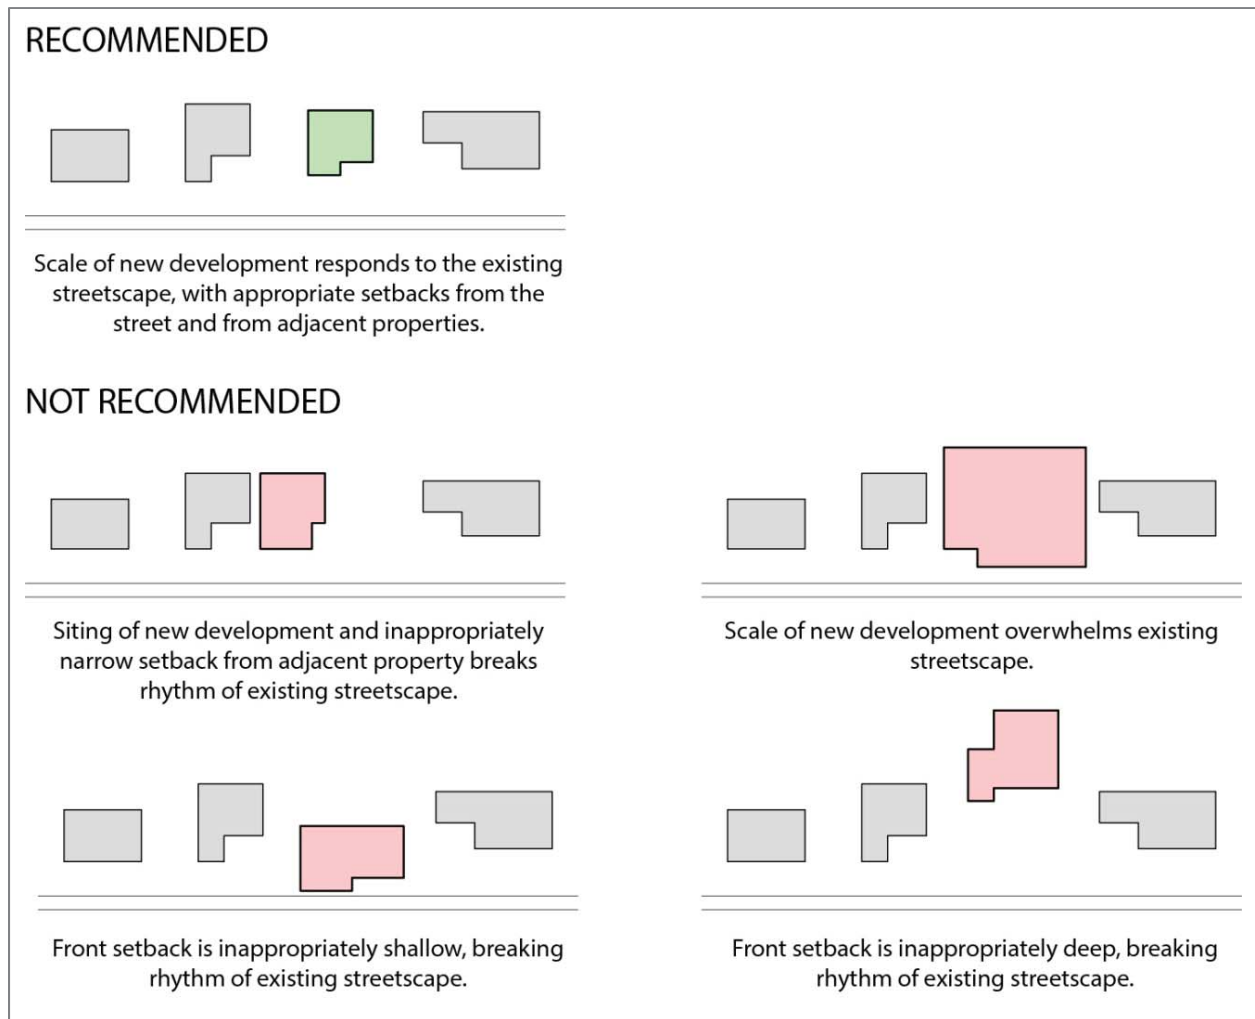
RECOMMENDED

Scale of new development responds to the existing streetscape, with appropriate setbacks from the street and from adjacent properties.

NOT RECOMMENDED

Siting of new development and inappropriately narrow setback from adjacent property breaks rhythm of existing streetscape.

Scale of new development overwhelms existing streetscape.

Front setback is inappropriately shallow, breaking rhythm of existing streetscape.

Front setback is inappropriately deep, breaking rhythm of existing streetscape.